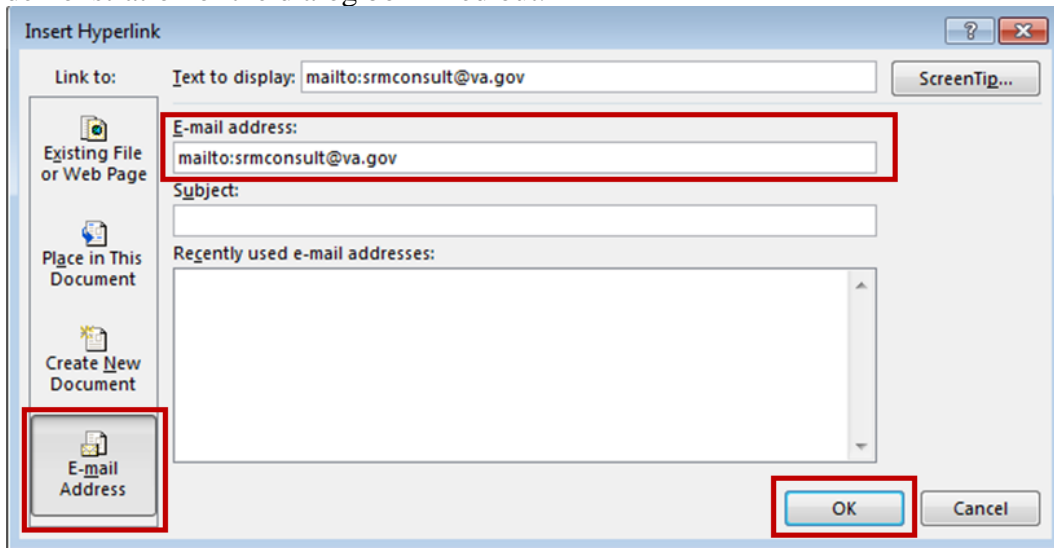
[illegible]

Insert Hyperlink

?

Link to:

Text to display: mailto:srmconsult@va.gov

ScreenTip...

Existing File or Web Page

E-mail address:

mailto:srmconsult@va.gov

Subject:

Place in This Document

Recently used e-mail addresses:

Create New Document

E-mail Address

OK

Cancel